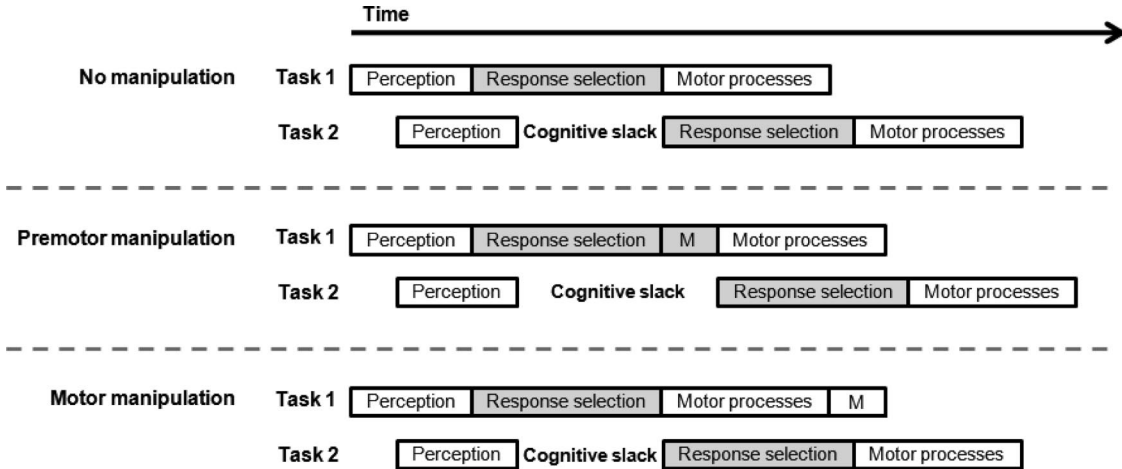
Time

No manipulation

Task 1 Perception Response selection Motor processes

Task 2 Perception Cognitive slack Response selection Motor processes

Premotor manipulation

Task 1 Perception Response selection M Motor processes

Task 2 Perception Cognitive slack Response selection Motor processes

Motor manipulation

Task 1 Perception Response selection Motor processes M

Task 2 Perception Cognitive slack Response selection Motor processes